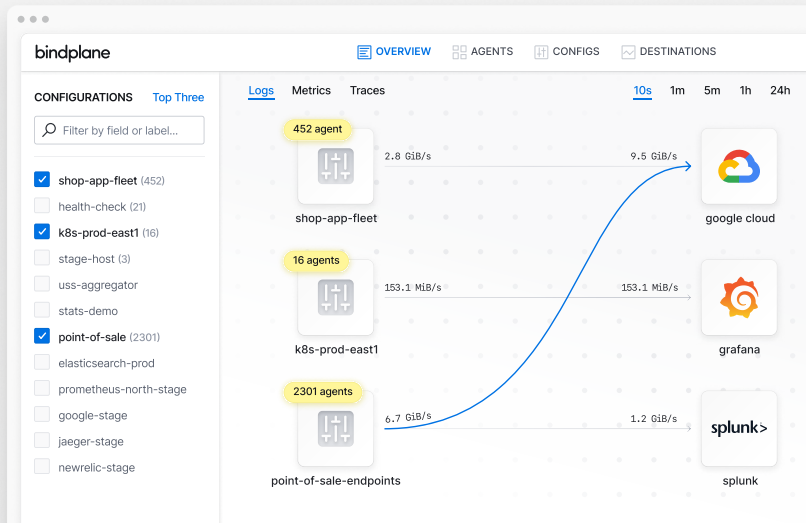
bindplane

OVERVIEW AGENTS CONFIGS DESTINATIONS

CONFIGURATIONS Top Three

Filter by field or label...

shop-app-fleet (452)
health-check (21)
k8s-prod-east1 (16)
stage-host (3)
uss-aggregator
stats-demo
point-of-sale (2301)
elasticsearch-prod
prometheus-north-stage
google-stage
jaeger-stage
newrelic-stage

Logs Metrics Traces

10s 1m 5m 1h 24h

452 agent
shop-app-fleet
2.8 GiB/s
9.5 GiB/s
google cloud

16 agents
k8s-prod-east1
153.1 MiB/s
153.1 MiB/s
grafana

2301 agents
point-of-sale-endpoints
6.7 GiB/s
1.2 GiB/s
splunk>
splunk